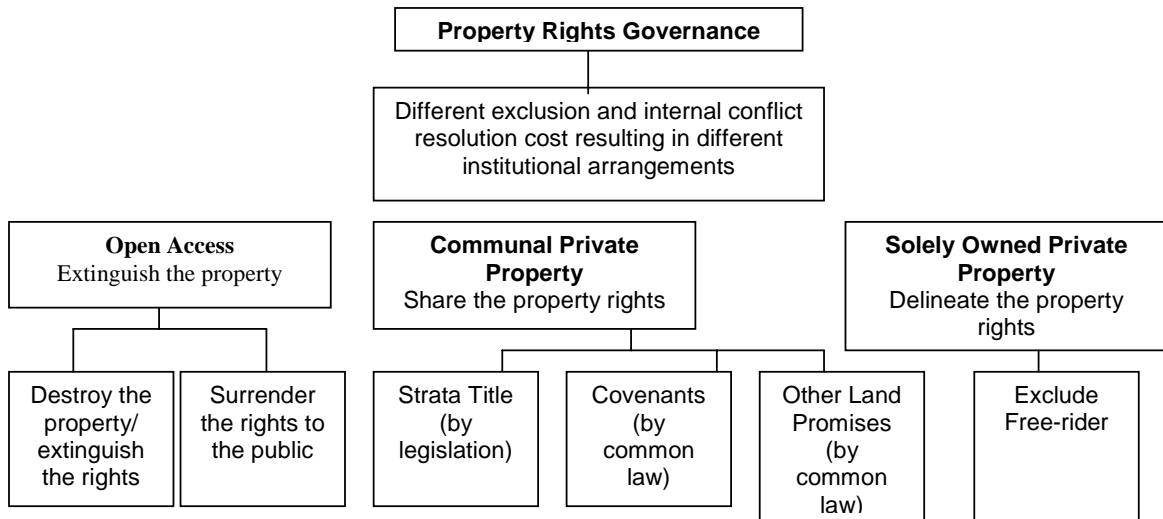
Property Rights Governance

Different exclusion and internal conflict resolution cost resulting in different institutional arrangements

Open Access
Extinguish the property

Destroy the property/ extinguish the rights

Surrender the rights to the public

Communal Private Property
Share the property rights

Strata Title (by legislation)

Covenants (by common law)

Other Land Promises (by common law)

Solely Owned Private Property
Delineate the property rights

Exclude Free-rider